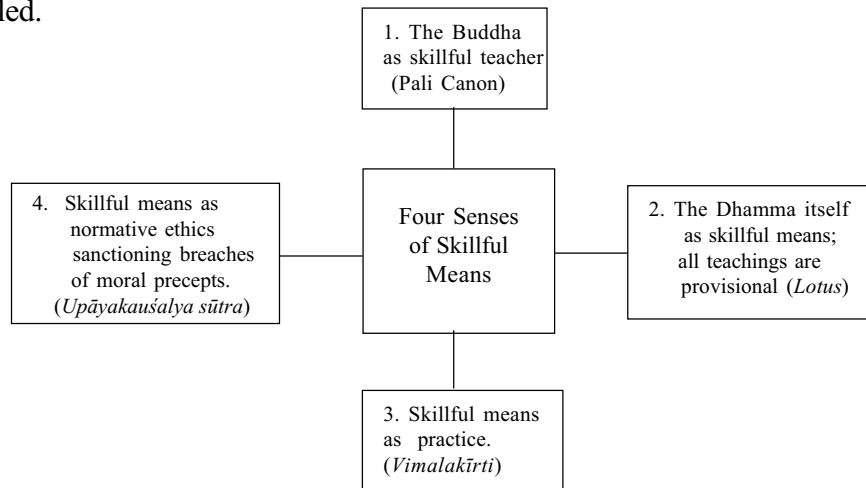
led.

1. The Buddha as skillful teacher (Pali Canon)

4. Skillful means as normative ethics sanctioning breaches of moral precepts. (*Upāyakauśalya sūtra*)

Four Senses of Skillful Means

2. The Dhamma itself as skillful means; all teachings are provisional (*Lotus*)

3. Skillful means as practice. (*Vimalakīrti*)